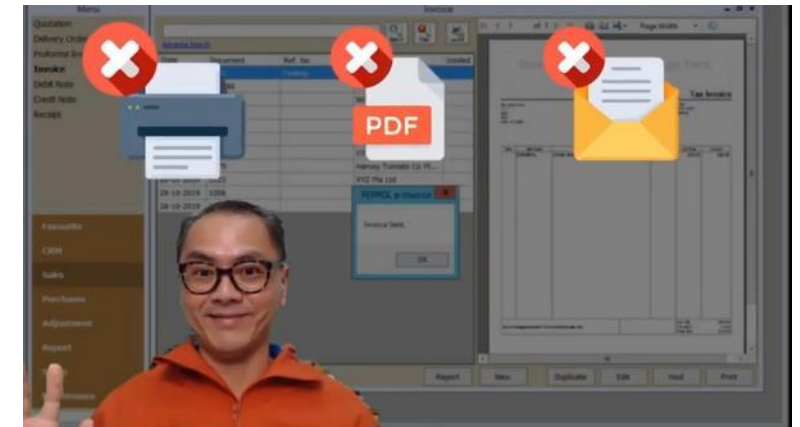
Menu
Quotation
Delivery Order
Proforma Inv
Invoice
Debit Note
Credit Note
Receipt

Favourite
CRM
Sales
Purchases
Adjustment
Report

Invoice
Advance Search
Date
Document
Ref. No
Voided
28-10-2019
1006
28-10-2019
Harvey Tomato Co Pt...
XYZ Pte Ltd

PDF

PEPPOL e-Invoice
Invoice Sent.
OK

Page Width
Tax Invoice

Report
New
Duplicate
Edit
Void
Print